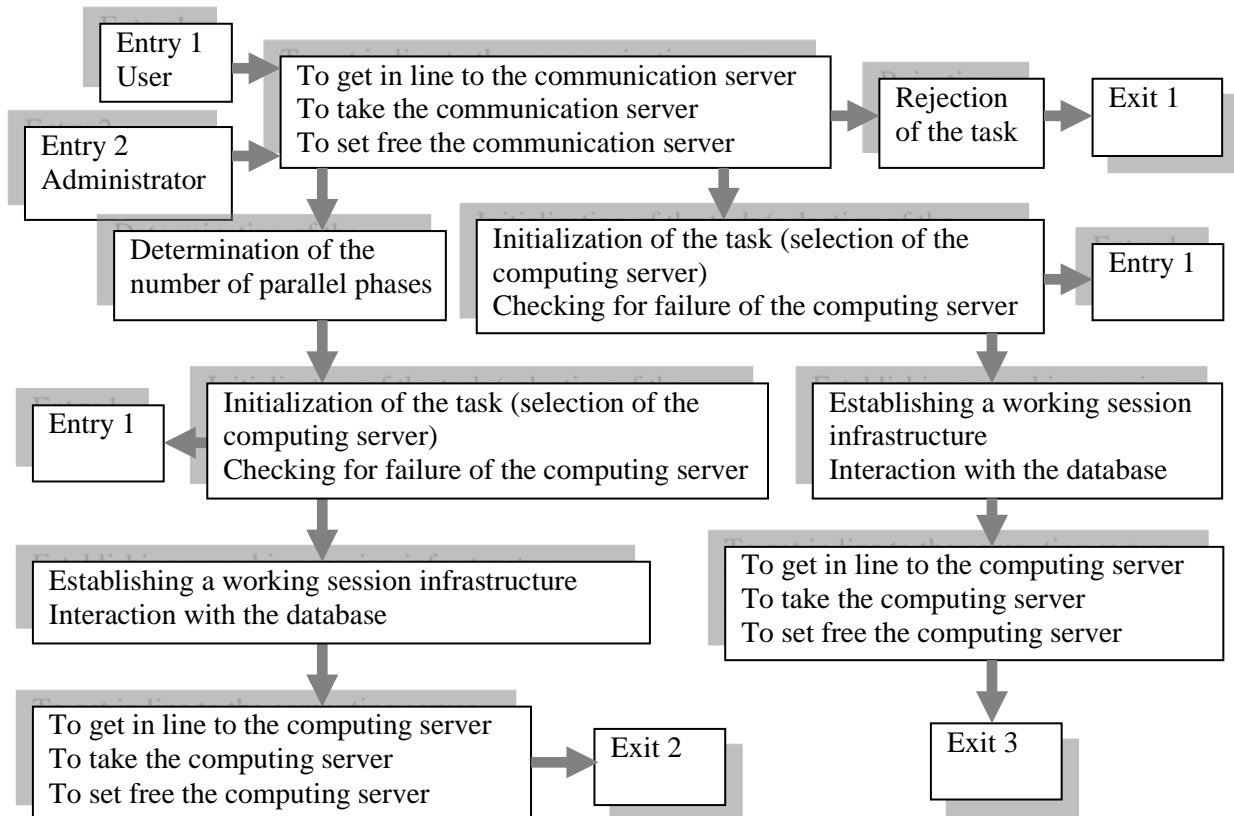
Entry 1
User

Entry 2
Administrator

To get in line to the communication server
To take the communication server
To set free the communication server

Rejection of the task

Exit 1

Determination of the number of parallel phases

Initialization of the task (selection of the computing server)
Checking for failure of the computing server

Entry 1

Entry 1

Initialization of the task (selection of the computing server)
Checking for failure of the computing server

Establishing a working session infrastructure
Interaction with the database

Establishing a working session infrastructure
Interaction with the database

To get in line to the computing server
To take the computing server
To set free the computing server

To get in line to the computing server
To take the computing server
To set free the computing server

Exit 2

Exit 3